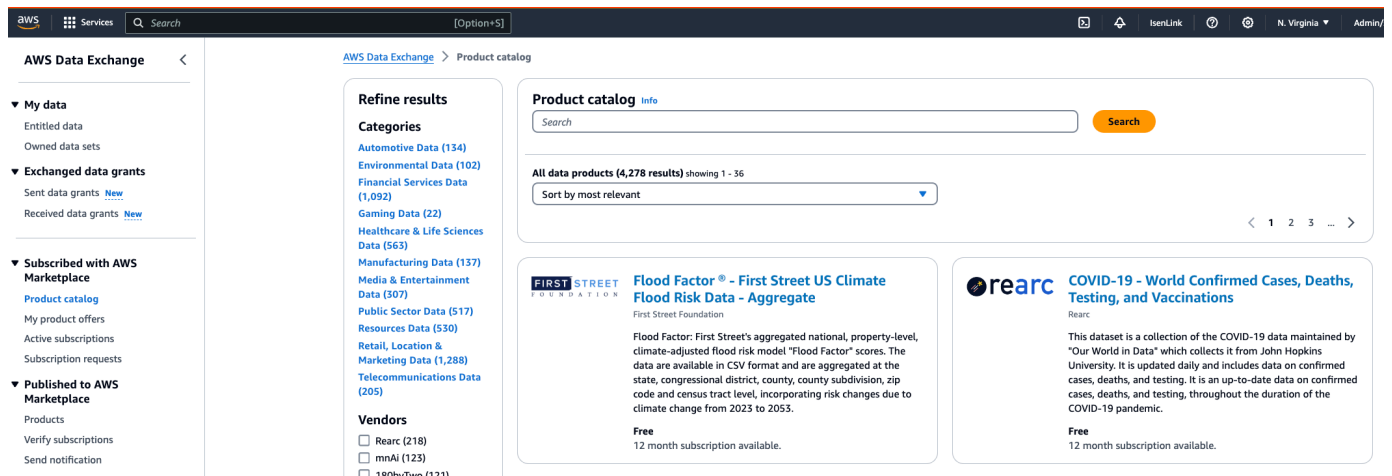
aws Services Search [Option+S] IsenLink N. Virginia Admin/

AWS Data Exchange

My data
Entitled data
Owned data sets

Exchanged data grants
Sent data grants New
Received data grants New

Subscribed with AWS Marketplace
Product catalog
My product offers
Active subscriptions
Subscription requests

Published to AWS Marketplace
Products
Verify subscriptions
Send notification

AWS Data Exchange > Product catalog

Refine results

Categories
Automotive Data (134)
Environmental Data (102)
Financial Services Data (1,092)
Gaming Data (22)
Healthcare & Life Sciences Data (563)
Manufacturing Data (137)
Media & Entertainment Data (307)
Public Sector Data (517)
Resources Data (530)
Retail, Location & Marketing Data (1,288)
Telecommunications Data (205)

Vendors
Rearc (218)
mnAi (123)
180byTwo (121)

Product catalog Info
Search
Search

All data products (4,278 results) showing 1 - 36
Sort by most relevant

1 2 3 ...

FIRST STREET FOUNDATION
Flood Factor ® - First Street US Climate Flood Risk Data - Aggregate
First Street Foundation
Flood Factor: First Street's aggregated national, property-level, climate-adjusted flood risk model "Flood Factor" scores. The data are available in CSV format and are aggregated at the state, congressional district, county, county subdivision, zip code and census tract level, incorporating risk changes due to climate change from 2023 to 2053.
Free
12 month subscription available.

rearc
COVID-19 - World Confirmed Cases, Deaths, Testing, and Vaccinations
Rearc
This dataset is a collection of the COVID-19 data maintained by "Our World in Data" which collects it from John Hopkins University. It is updated daily and includes data on confirmed cases, deaths, and testing. It is an up-to-date data on confirmed cases, deaths, and testing, throughout the duration of the COVID-19 pandemic.
Free
12 month subscription available.